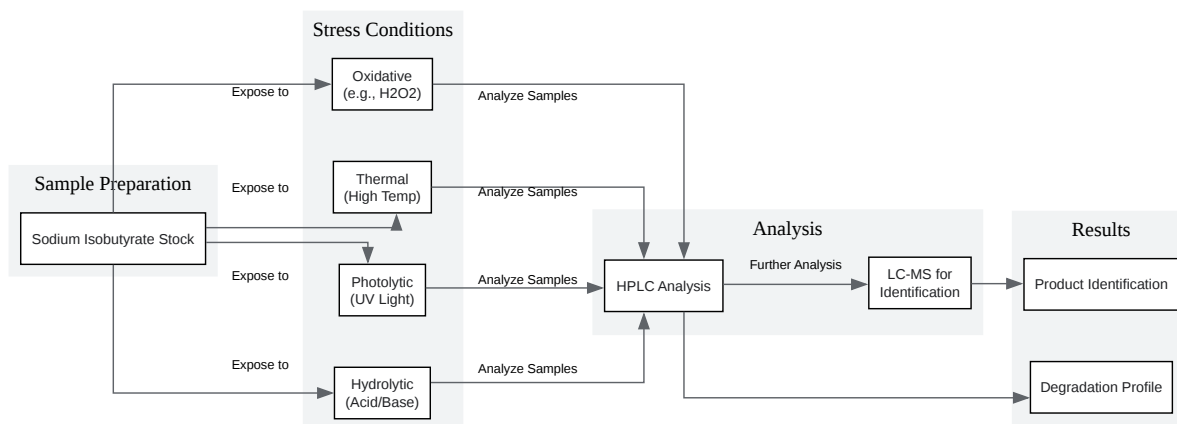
Stress Conditions

Sample Preparation

Sodium Isobutyrate Stock

Expose to

Oxidative (e.g., H2O2)

Analyze Samples

Expose to

Thermal (High Temp)

Analyze Samples

Expose to

Photolytic (UV Light)

Analyze Samples

Expose to

Hydrolytic (Acid/Base)

Analyze Samples

Analysis

HPLC Analysis

Further Analysis

LC-MS for Identification

Results

Product Identification

Degradation Profile